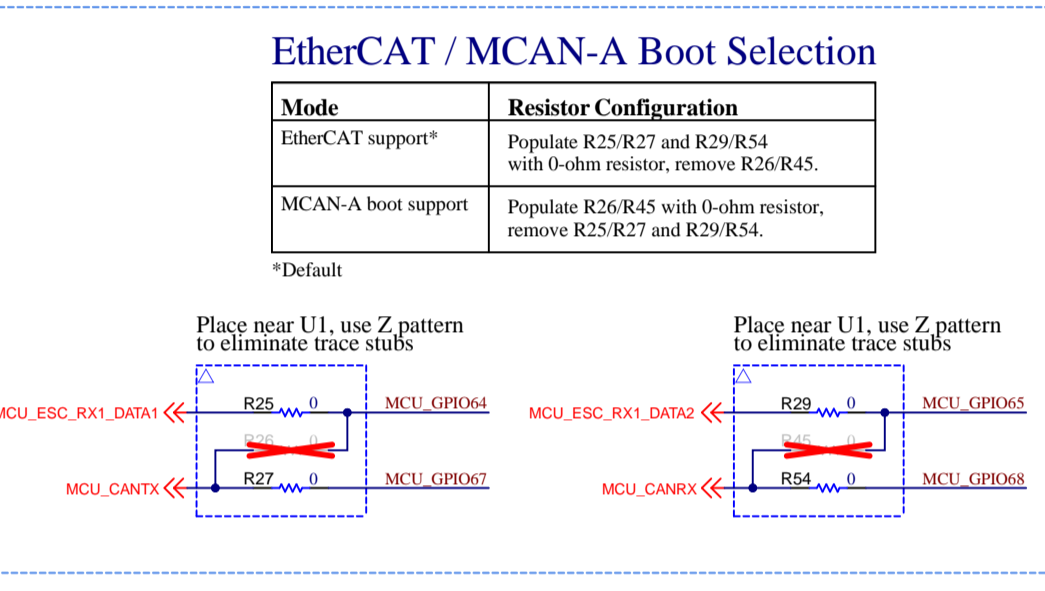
EtherCAT / MCAN-A Boot Selection

| Mode | Resistor Configuration |
|---|---|
| EtherCAT support* | Populate R25/R27 and R29/R54 with 0-ohm resistor, remove R26/R45. |
| MCAN-A boot support | Populate R26/R45 with 0-ohm resistor, remove R25/R27 and R29/R54. |

*Default

Place near U1, use Z pattern to eliminate trace stubs

CU_ESC_RX1_DATA1
R25 0
MCU_GPIO64
R26 0
MCU_CANTX
R27 0
MCU_GPIO67

Place near U1, use Z pattern to eliminate trace stubs

MCU_ESC_RX1_DATA2
R29 0
MCU_GPIO65
R45 0
MCU_CANRX
R54 0
MCU_GPIO68